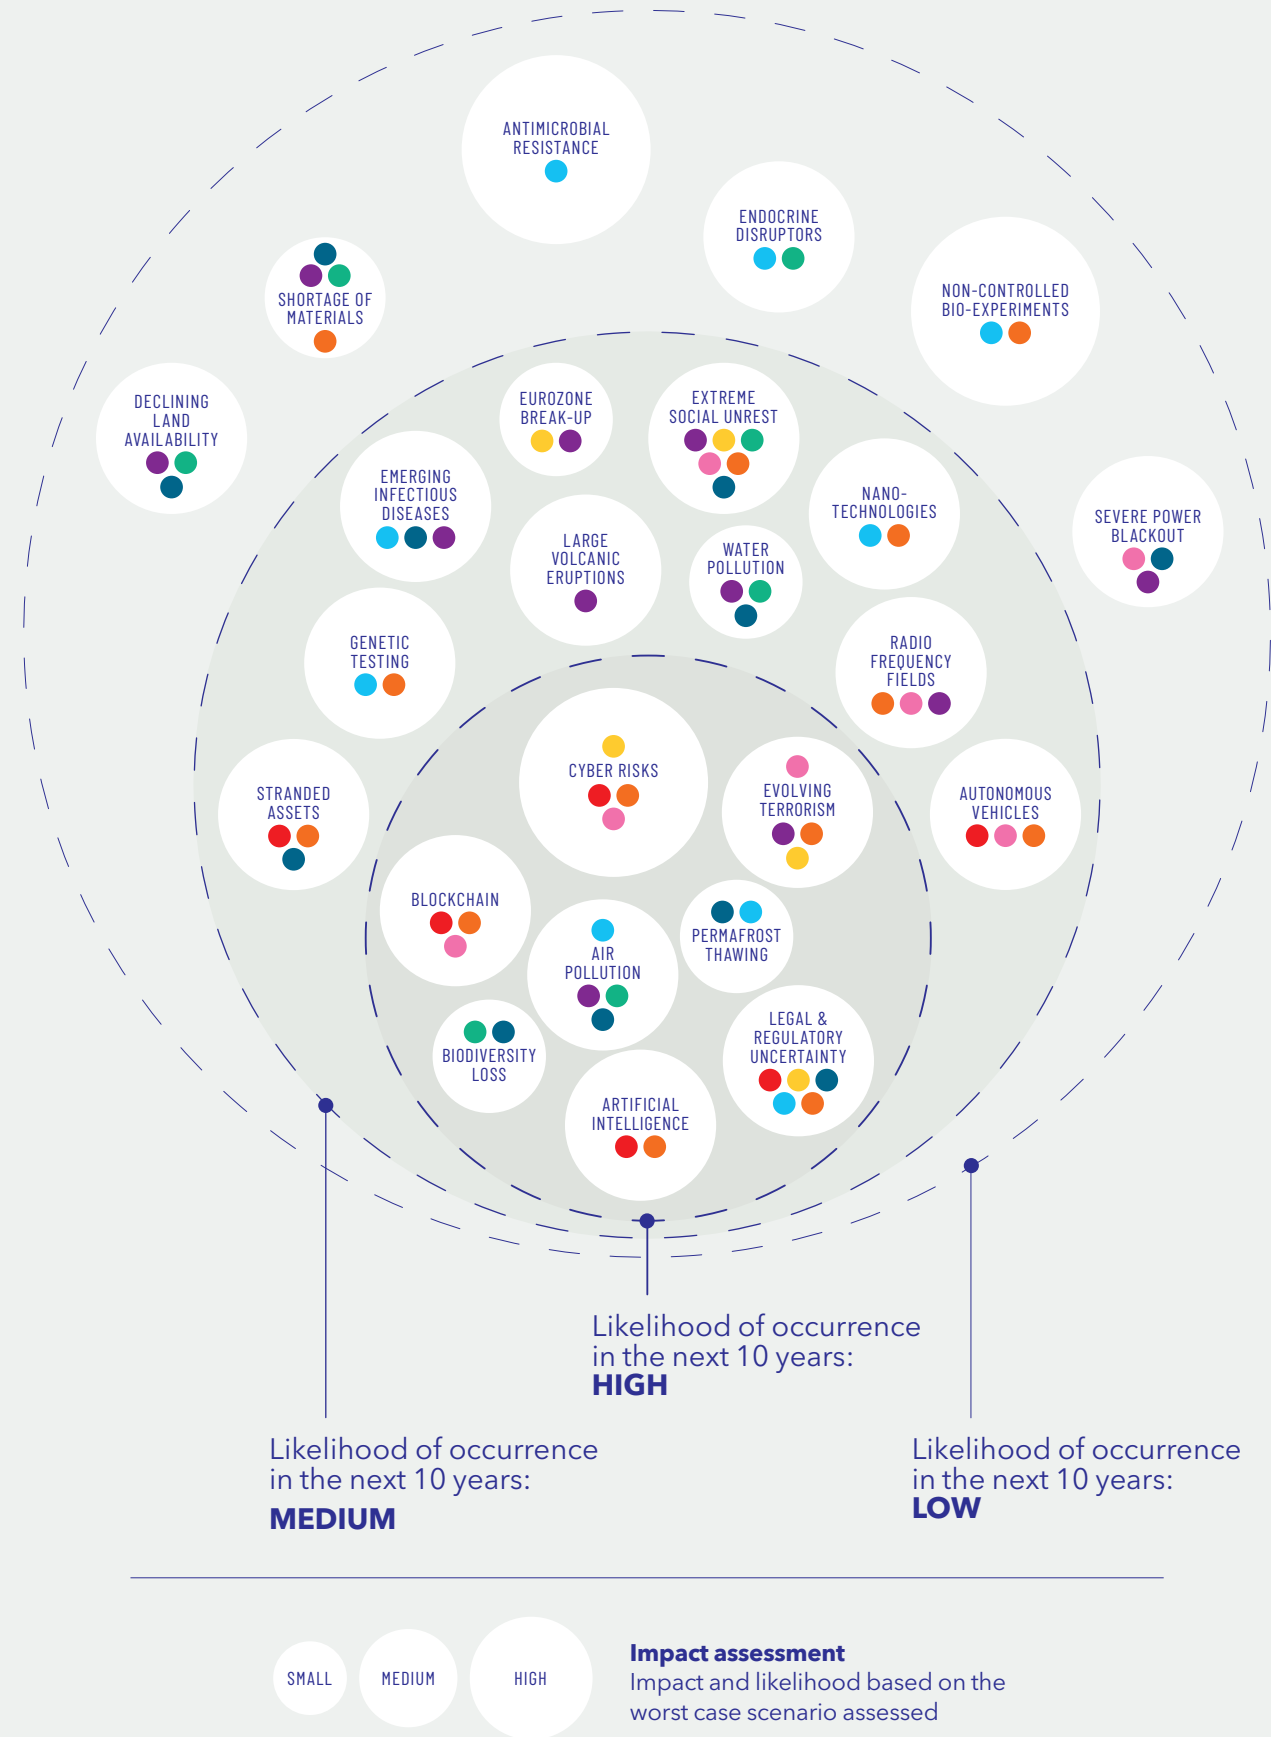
ANTIMICROBIAL RESISTANCE

ENDOCRINE DISRUPTORS

NON-CONTROLLED BIO-EXPERIMENTS

SHORTAGE OF MATERIALS

DECLINING LAND AVAILABILITY

EUROZONE BREAK-UP

EXTREME SOCIAL UNREST

EMERGING INFECTIOUS DISEASES

NANO-TECHNOLOGIES

SEVERE POWER BLACKOUT

LARGE VOLCANIC ERUPTIONS

WATER POLLUTION

GENETIC TESTING

RADIO FREQUENCY FIELDS

CYBER RISKS

EVOLVING TERRORISM

STRANDED ASSETS

AUTONOMOUS VEHICLES

BLOCKCHAIN

AIR POLLUTION

PERMAFROST THAWING

BIODIVERSITY LOSS

LEGAL & REGULATORY UNCERTAINTY

ARTIFICIAL INTELLIGENCE

Likelihood of occurrence in the next 10 years: HIGH

Likelihood of occurrence in the next 10 years: MEDIUM

Likelihood of occurrence in the next 10 years: LOW

SMALL MEDIUM HIGH

Impact assessment
Impact and likelihood based on the worst case scenario assessed